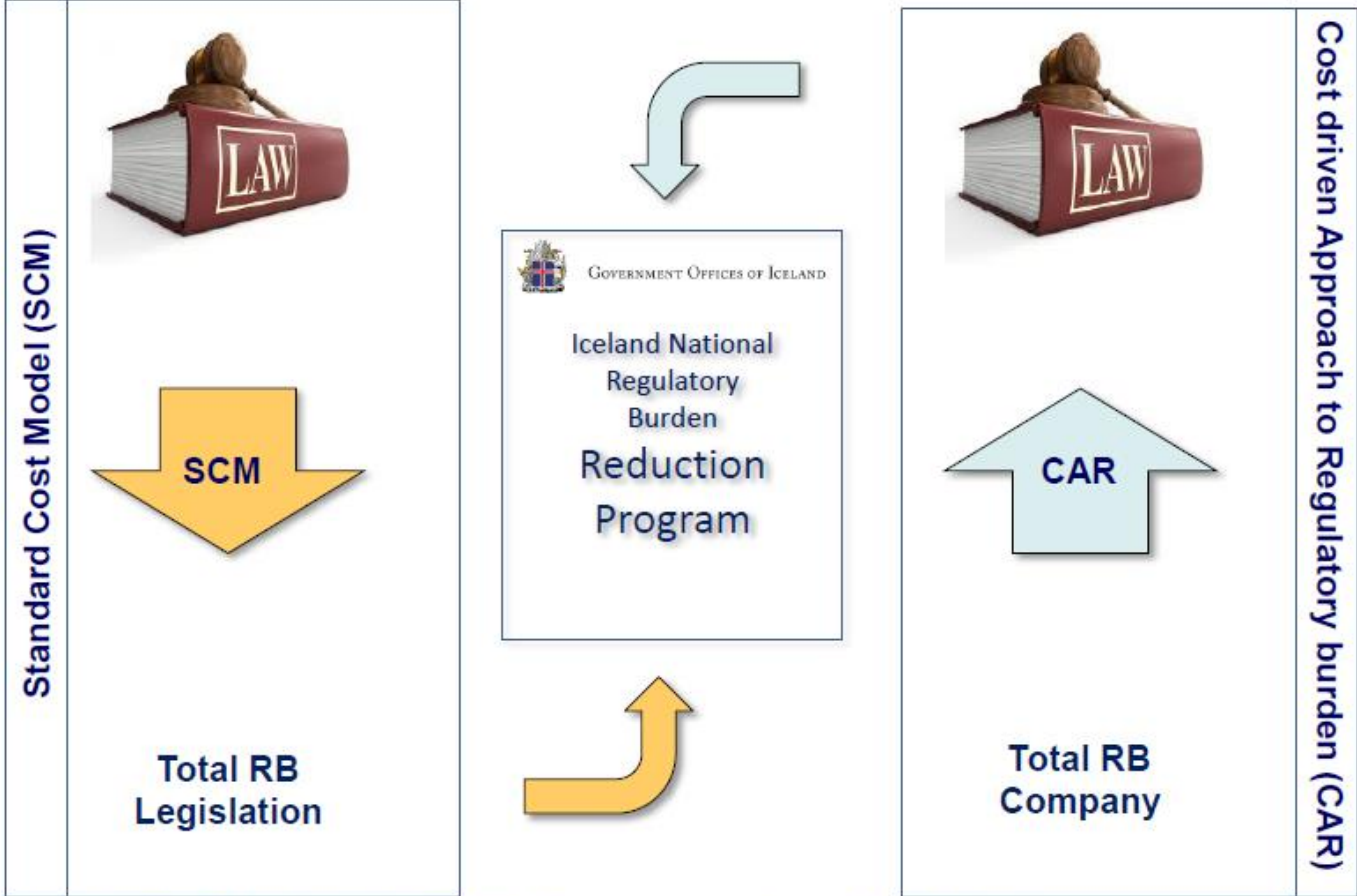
Standard Cost Model (SCM)

LAW

SCM

Total RB Legislation

Government Offices of Iceland

Iceland National Regulatory Burden Reduction Program

LAW

CAR

Total RB Company

Cost driven Approach to Regulatory burden (CAR)